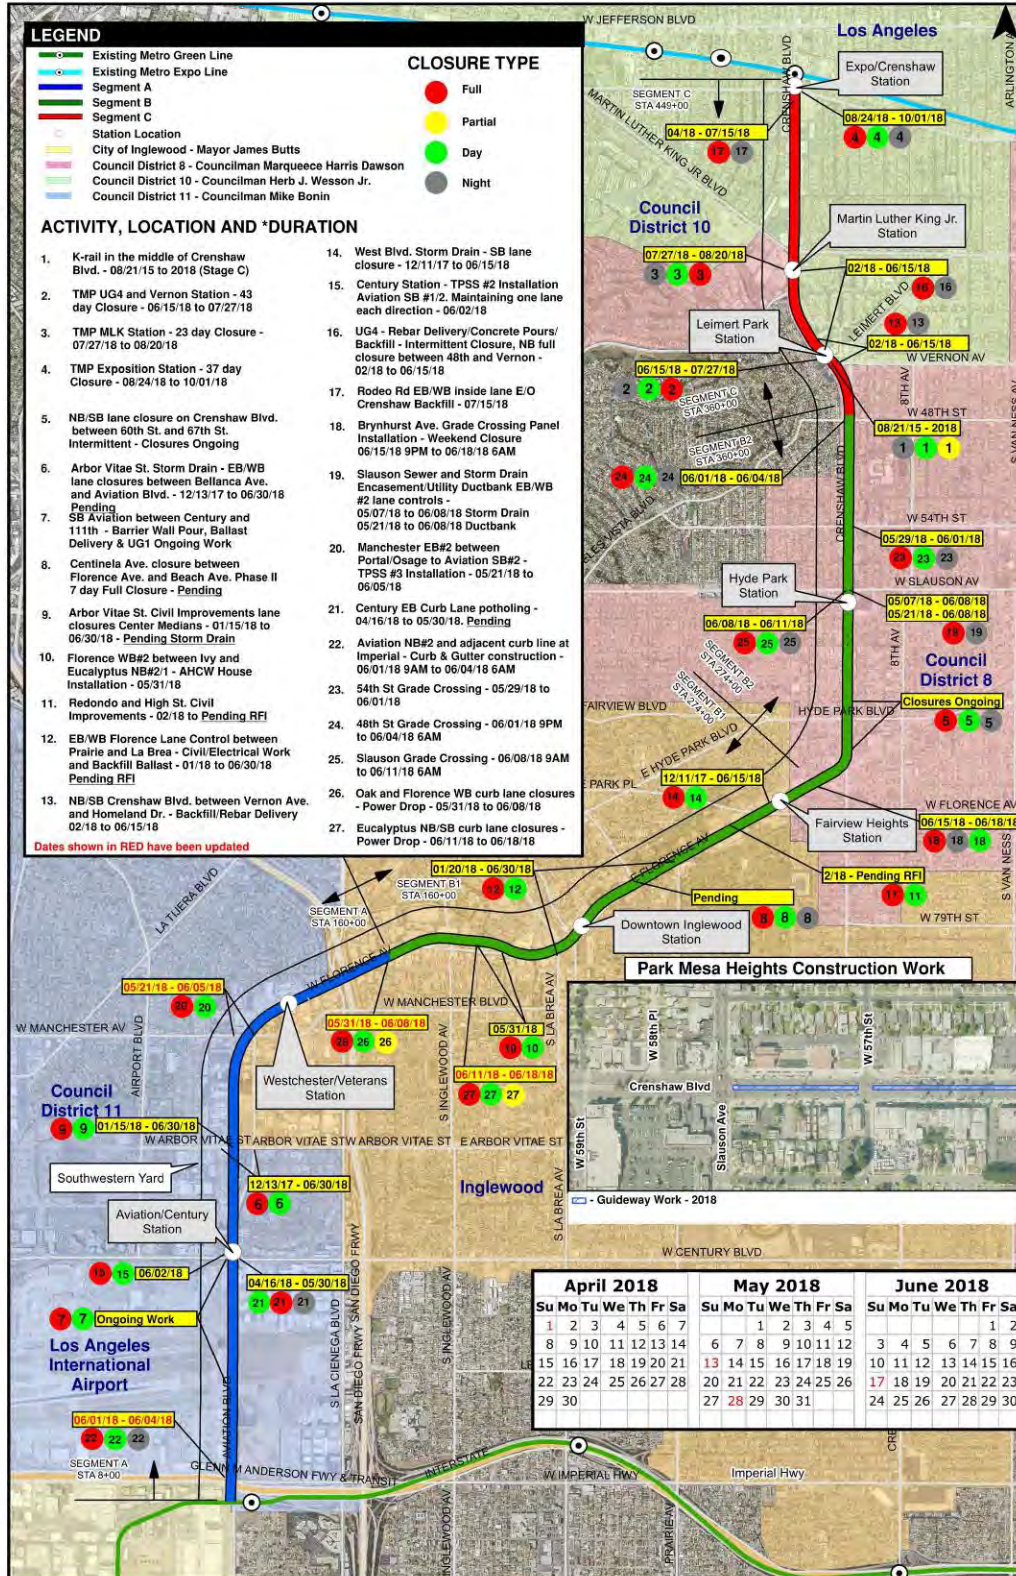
LEGEND
Existing Metro Green Line
Existing Metro Expo Line
Segment A
Segment B
Segment C
Station Location
City of Inglewood - Mayor James Butts
Council District 8 - Councilman Marqueece Harris Dawson
Council District 10 - Councilman Herb J. Wesson Jr.
Council District 11 - Councilman Mike Bonin

CLOSURE TYPE
Full
Partial
Day
Night

ACTIVITY, LOCATION AND *DURATION
1. K-rail in the middle of Crenshaw Blvd. - 08/21/15 to 2018 (Stage C)
2. TMP UG4 and Vernon Station - 43 day Closure - 06/15/18 to 07/27/18
3. TMP MLK Station - 23 day Closure - 07/27/18 to 08/20/18
4. TMP Exposition Station - 37 day Closure - 08/24/18 to 10/01/18
5. NB/SB lane closure on Crenshaw Blvd. between 60th St. and 67th St. Intermittent - Closures Ongoing
6. Arbor Vitae St. Storm Drain - EB/WB lane closures between Bellanca Ave. and Aviation Blvd. - 12/13/17 to 06/30/18 Pending
7. SB Aviation between Century and 111th - Barrier Wall Pour, Ballast Delivery & UG1 Ongoing Work
8. Centinela Ave. closure between Florence Ave. and Beach Ave. Phase II 7 day Full Closure - Pending
9. Arbor Vitae St. Civil Improvements lane closures Center Medians - 01/15/18 to 06/30/18 - Pending Storm Drain
10. Florence WB#2 between Ivy and Eucalyptus NB#2/1 - AHCW House Installation - 05/31/18
11. Redondo and High St. Civil Improvements - 02/18 to Pending RFI
12. EB/WB Florence Lane Control between Prairie and La Brea - Civil/Electrical Work and Backfill Ballast - 01/18 to 06/30/18 Pending RFI
13. NB/SB Crenshaw Blvd. between Vernon Ave. and Homeland Dr. - Backfill/Rebar Delivery 02/18 to 06/15/18
14. West Blvd. Storm Drain - SB lane closure - 12/11/17 to 06/15/18
15. Century Station - TPSS #2 Installation Aviation SB #1/2. Maintaining one lane each direction - 06/02/18
16. UG4 - Rebar Delivery/Concrete Pours/ Backfill - Intermittent Closure, NB full closure between 48th and Vernon - 02/18 to 06/15/18
17. Rodeo Rd EB/WB inside lane E/O Crenshaw Backfill - 07/15/18
18. Brynhurst Ave. Grade Crossing Panel Installation - Weekend Closure 06/15/18 9PM to 06/18/18 6AM
19. Slauson Sewer and Storm Drain Encasement/Utility Ductbank EB/WB #2 lane controls - 05/07/18 to 06/08/18 Storm Drain 05/21/18 to 06/08/18 Ductbank
20. Manchester EB#2 between Portal/Osage to Aviation SB#2 - TPSS #3 Installation - 05/21/18 to 06/05/18
21. Century EB Curb Lane potholing - 04/16/18 to 05/30/18. Pending
22. Aviation NB#2 and adjacent curb line at Imperial - Curb & Gutter construction - 06/01/18 9AM to 06/04/18 6AM
23. 54th St Grade Crossing - 05/29/18 to 06/01/18
24. 48th St Grade Crossing - 06/01/18 9PM to 06/04/18 6AM
25. Slauson Grade Crossing - 06/08/18 9AM to 06/11/18 6AM
26. Oak and Florence WB curb lane closures - Power Drop - 05/31/18 to 06/08/18
27. Eucalyptus NB/SB curb lane closures - Power Drop - 06/11/18 to 06/18/18
Dates shown in RED have been updated

W JEFFERSON BLVD
Los Angeles
ARLINGTON
Expo/Crenshaw Station
SEGMENT C STA 449+00
CRENSHAW BLVD
MARTIN LUTHER KING JR BLVD
04/18 - 07/15/18
17 17
08/24/18 - 10/01/18
4 4 4
Council District 10
Martin Luther King Jr. Station
07/27/18 - 08/20/18
3 3 3
02/18 - 06/15/18
16 16
LEIMERT BLVD
13 13
Leimert Park Station
02/18 - 06/15/18
W VERNON AV
06/15/18 - 07/27/18
2 2 2
SEGMENT C STA 360+00
SEGMENT B2 STA 360+00
8TH AV
W 48TH ST
08/21/15 - 2018
1 1 1
24 24 24
06/01/18 - 06/04/18
CRENSHAW BLVD
W 54TH ST
05/29/18 - 06/01/18
23 23 23
W SLAUSON AV
Hyde Park Station
05/07/18 - 06/08/18
05/21/18 - 06/08/18
19 19
06/08/18 - 06/11/18
25 25 25
SEGMENT B2 STA 274+00
SEGMENT B1 STA 274+00
8TH AV
Council District 8
FAIRVIEW BLVD
HYDE PARK BLVD
Closures Ongoing
5 5 5
E HYDE PARK BLVD
PARK PL
12/11/17 - 06/15/18
14 14
W FLORENCE AV
Fairview Heights Station
06/15/18 - 06/18/18
18 18 18
E FLORENCE AV
2/18 - Pending RFI
11 11
S VAN NESS
01/20/18 - 06/30/18
SEGMENT B1 STA 160+00
12 12
Pending
8 8 8
W 79TH ST
SEGMENT A STA 160+00
Downtown Inglewood Station
LA TIJERA BLVD
W FLORENCE AV
Park Mesa Heights Construction Work
05/21/18 - 06/05/18
20 20
W MANCHESTER BLVD
W MANCHESTER AV
05/31/18 - 06/08/18
26 26 26
05/31/18
10 10
S LA BREA AV
AIRPORT BLVD
Westchester/Veterans Station
S INGLEWOOD AV
06/11/18 - 06/18/18
27 27 27
W 58th Pl
W 57th St
Crenshaw Blvd
Council District 11
9 9
01/15/18 - 06/30/18
W ARBOR VITAE ST
ARBOR VITAE ST
W ARBOR VITAE ST
E ARBOR VITAE ST
W 59th St
Slauson Ave
Southwestern Yard
12/13/17 - 06/30/18
6 6
Inglewood
S LA BREA AV
- Guideway Work - 2018
Aviation/Century Station
W CENTURY BLVD
15 15 06/02/18
04/16/18 - 05/30/18
21 21 21
SAN DIEGO FRWY
7 7 Ongoing Work
Los Angeles International Airport
S INGLEWOOD AV
S LA CIENEGA BLVD
SAN DIEGO FRWY
06/01/18 - 06/04/18
22 22 22
AVIATION BLVD
SEGMENT A STA 8+00
GLENN M ANDERSON FWY & TRANSIT
INTERSTATE
W IMPERIAL HWY
Imperial Hwy
INGLEWOOD AV
PRAIRIE AV
CRE

April 2018
| Su | Mo | Tu | We | Th | Fr | Sa |
|---|---|---|---|---|---|---|
| 1 | 2 | 3 | 4 | 5 | 6 | 7 |
| 8 | 9 | 10 | 11 | 12 | 13 | 14 |
| 15 | 16 | 17 | 18 | 19 | 20 | 21 |
| 22 | 23 | 24 | 25 | 26 | 27 | 28 |
| 29 | 30 | | | | | |

May 2018
| Su | Mo | Tu | We | Th | Fr | Sa |
|---|---|---|---|---|---|---|
| | | 1 | 2 | 3 | 4 | 5 |
| 6 | 7 | 8 | 9 | 10 | 11 | 12 |
| 13 | 14 | 15 | 16 | 17 | 18 | 19 |
| 20 | 21 | 22 | 23 | 24 | 25 | 26 |
| 27 | 28 | 29 | 30 | 31 | | |

June 2018
| Su | Mo | Tu | We | Th | Fr | Sa |
|---|---|---|---|---|---|---|
| | | | | | 1 | 2 |
| 3 | 4 | 5 | 6 | 7 | 8 | 9 |
| 10 | 11 | 12 | 13 | 14 | 15 | 16 |
| 17 | 18 | 19 | 20 | 21 | 22 | 23 |
| 24 | 25 | 26 | 27 | 28 | 29 | 30 |